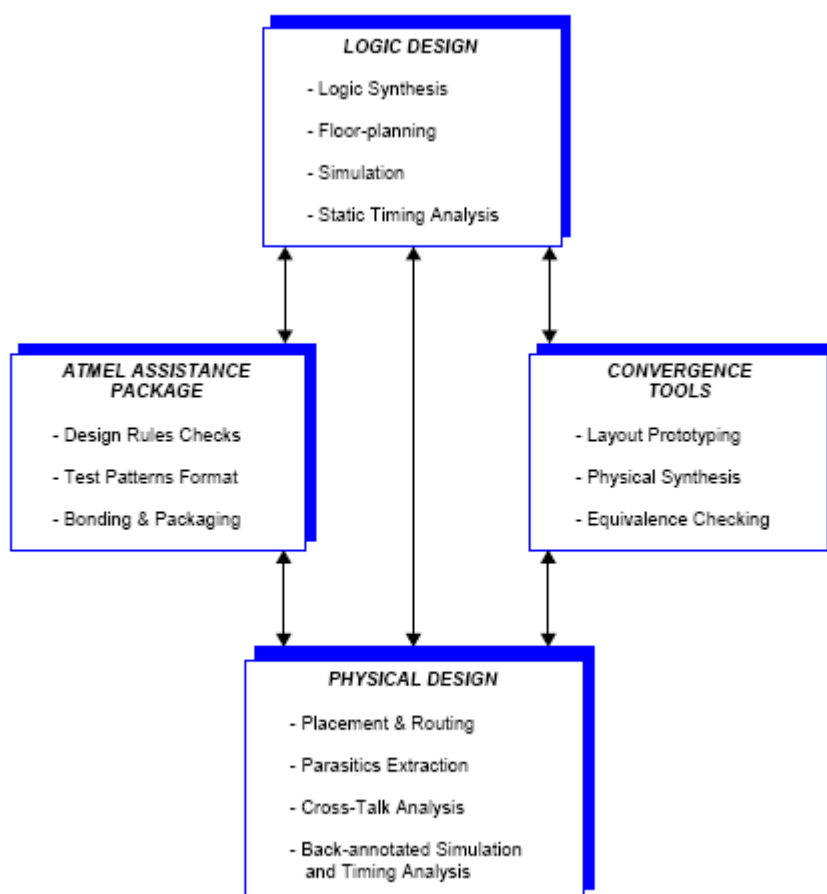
LOGIC DESIGN

- Logic Synthesis

- Floor-planning

- Simulation

- Static Timing Analysis

ATMEL ASSISTANCE PACKAGE

- Design Rules Checks

- Test Patterns Format

- Bonding & Packaging

CONVERGENCE TOOLS

- Layout Prototyping

- Physical Synthesis

- Equivalence Checking

PHYSICAL DESIGN

- Placement & Routing

- Parasitics Extraction

- Cross-Talk Analysis

- Back-annotated Simulation and Timing Analysis